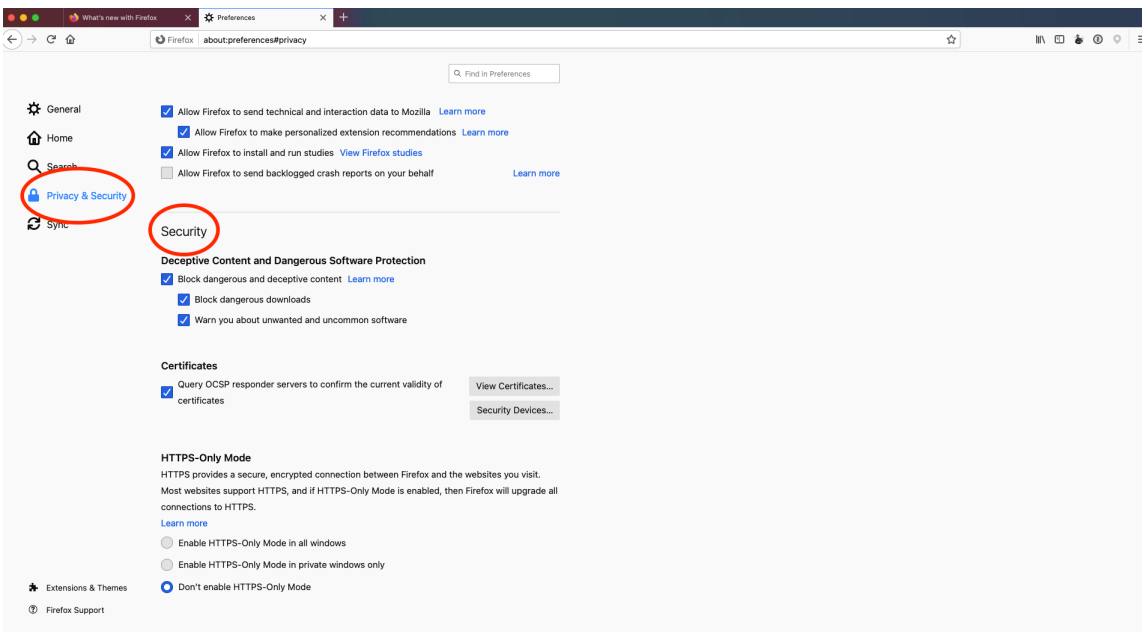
What's new with Firefox

Preferences

Firefox about:preferences#privacy

Find in Preferences

General

Home

Search

Privacy & Security

Sync

Allow Firefox to send technical and interaction data to Mozilla Learn more

Allow Firefox to make personalized extension recommendations Learn more

Allow Firefox to install and run studies View Firefox studies

Allow Firefox to send backlogged crash reports on your behalf Learn more

Security

Deceptive Content and Dangerous Software Protection

Block dangerous and deceptive content Learn more

Block dangerous downloads

Warn you about unwanted and uncommon software

Certificates

Query OCSP responder servers to confirm the current validity of certificates

View Certificates...

Security Devices...

HTTPS-Only Mode

HTTPS provides a secure, encrypted connection between Firefox and the websites you visit. Most websites support HTTPS, and if HTTPS-Only Mode is enabled, then Firefox will upgrade all connections to HTTPS.

Learn more

Enable HTTPS-Only Mode in all windows

Enable HTTPS-Only Mode in private windows only

Don't enable HTTPS-Only Mode

Extensions & Themes

Firefox Support